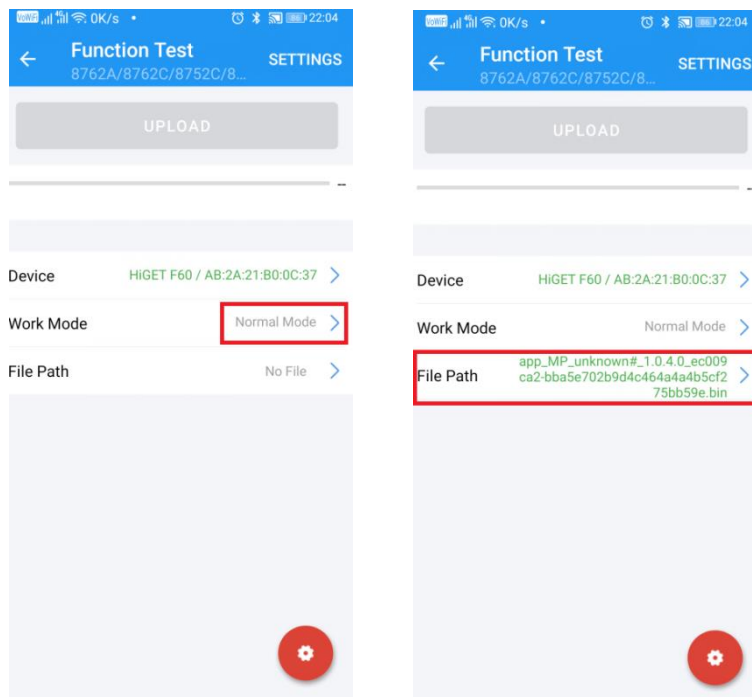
VoWiFi 0K/s • 22:04

Function Test
8762A/8762C/8752C/8...
SETTINGS

UPLOAD

–

Device HiGET F60 / AB:2A:21:B0:0C:37

Work Mode Normal Mode

File Path No File

VoWiFi 0K/s • 22:04

Function Test
8762A/8762C/8752C/8...
SETTINGS

UPLOAD

–

Device HiGET F60 / AB:2A:21:B0:0C:37

Work Mode Normal Mode

File Path app_MP_unknown#_1.0.4.0_ec009ca2-bba5e702b9d4c464a4a4b5cf275bb59e.bin